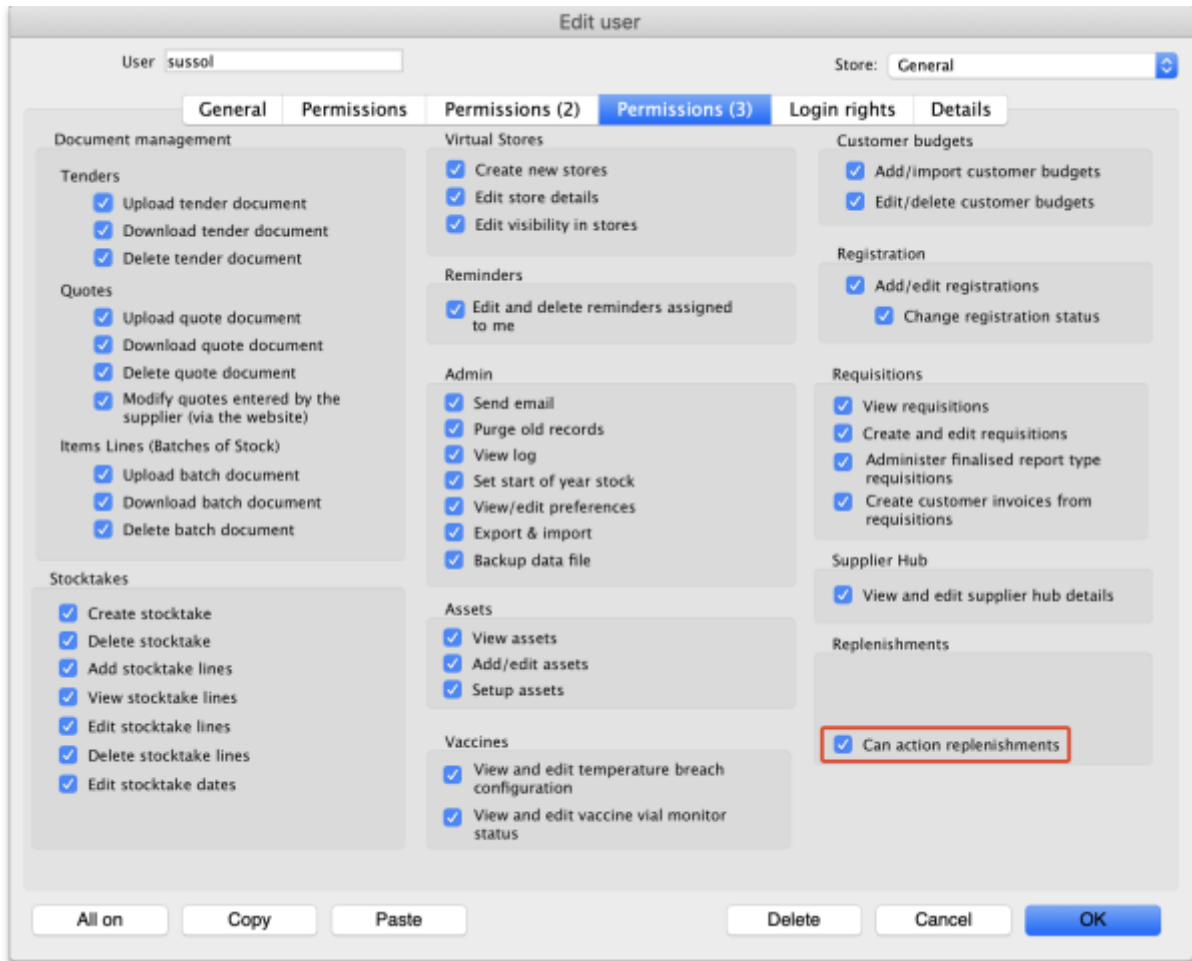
Edit user

User sussol

Store: General

General | Permissions | Permissions (2) | Permissions (3) | Login rights | Details

Document management

Tenders
Upload tender document
Download tender document
Delete tender document

Quotes
Upload quote document
Download quote document
Delete quote document
Modify quotes entered by the supplier (via the website)

Items Lines (Batches of Stock)
Upload batch document
Download batch document
Delete batch document

Stocktakes
Create stocktake
Delete stocktake
Add stocktake lines
View stocktake lines
Edit stocktake lines
Delete stocktake lines
Edit stocktake dates

Virtual Stores
Create new stores
Edit store details
Edit visibility in stores

Reminders
Edit and delete reminders assigned to me

Admin
Send email
Purge old records
View log
Set start of year stock
View/edit preferences
Export & import
Backup data file

Assets
View assets
Add/edit assets
Setup assets

Vaccines
View and edit temperature breach configuration
View and edit vaccine vial monitor status

Customer budgets
Add/import customer budgets
Edit/delete customer budgets

Registration
Add/edit registrations
Change registration status

Requisitions
View requisitions
Create and edit requisitions
Administer finalised report type requisitions
Create customer invoices from requisitions

Supplier Hub
View and edit supplier hub details

Replenishments
Can action replenishments

All on
Copy
Paste
Delete
Cancel
OK